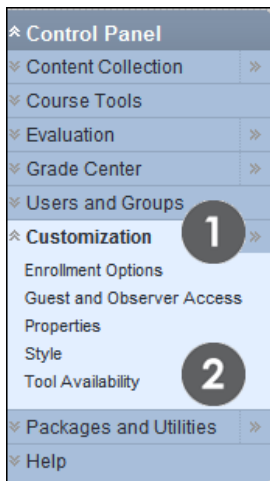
Control Panel
Content Collection
Course Tools
Evaluation
Grade Center
Users and Groups
Customization
1
Enrollment Options
Guest and Observer Access
Properties
Style
Tool Availability
2
Packages and Utilities
Help